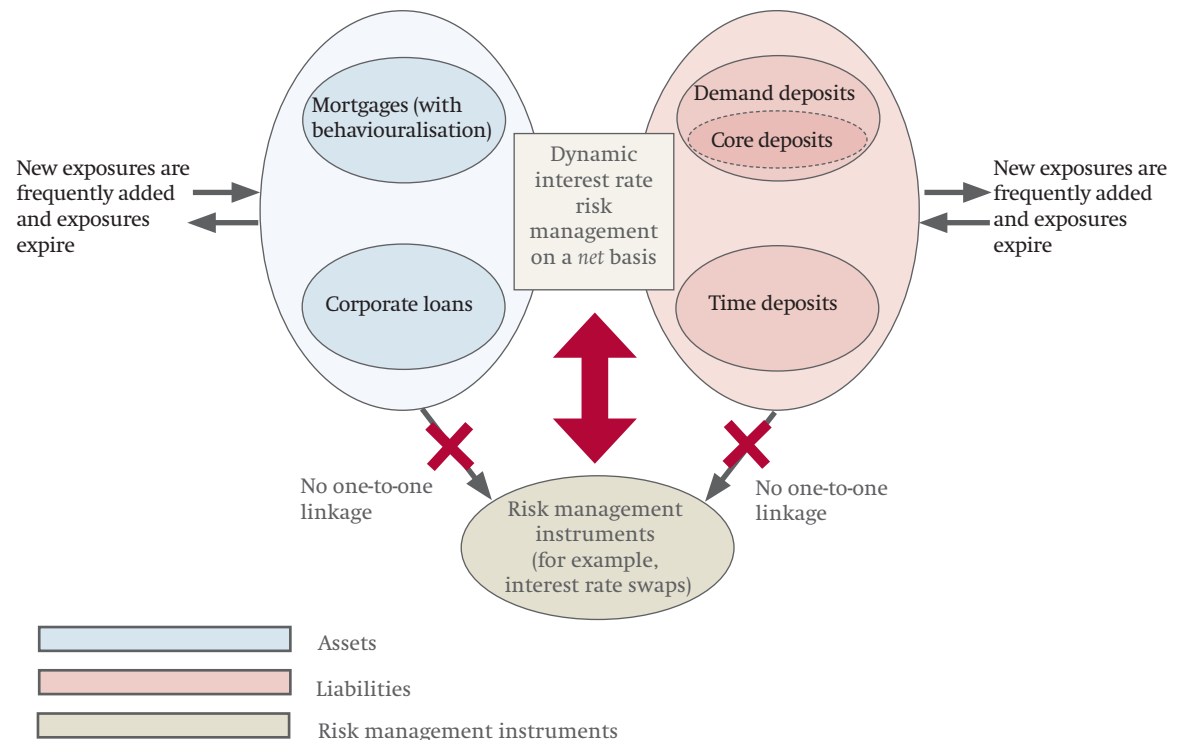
New exposures are frequently added and exposures expire

Mortgages (with behaviouralisation)

Corporate loans

Dynamic interest rate risk management on a *net* basis

Demand deposits

Core deposits

Time deposits

New exposures are frequently added and exposures expire

No one-to-one linkage

Risk management instruments (for example, interest rate swaps)

No one-to-one linkage

Assets

Liabilities

Risk management instruments